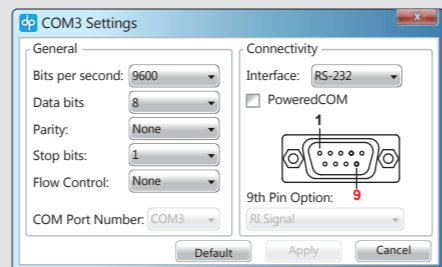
dp COM3 Settings

General
Bits per second: 9600
Data bits 8
Parity: None
Stop bits: 1
Flow Control: None
COM Port Number: COM3

Connectivity
Interface: RS-232
PoweredCOM
1
9
9th Pin Option:
RI Signal

Default Apply Cancel